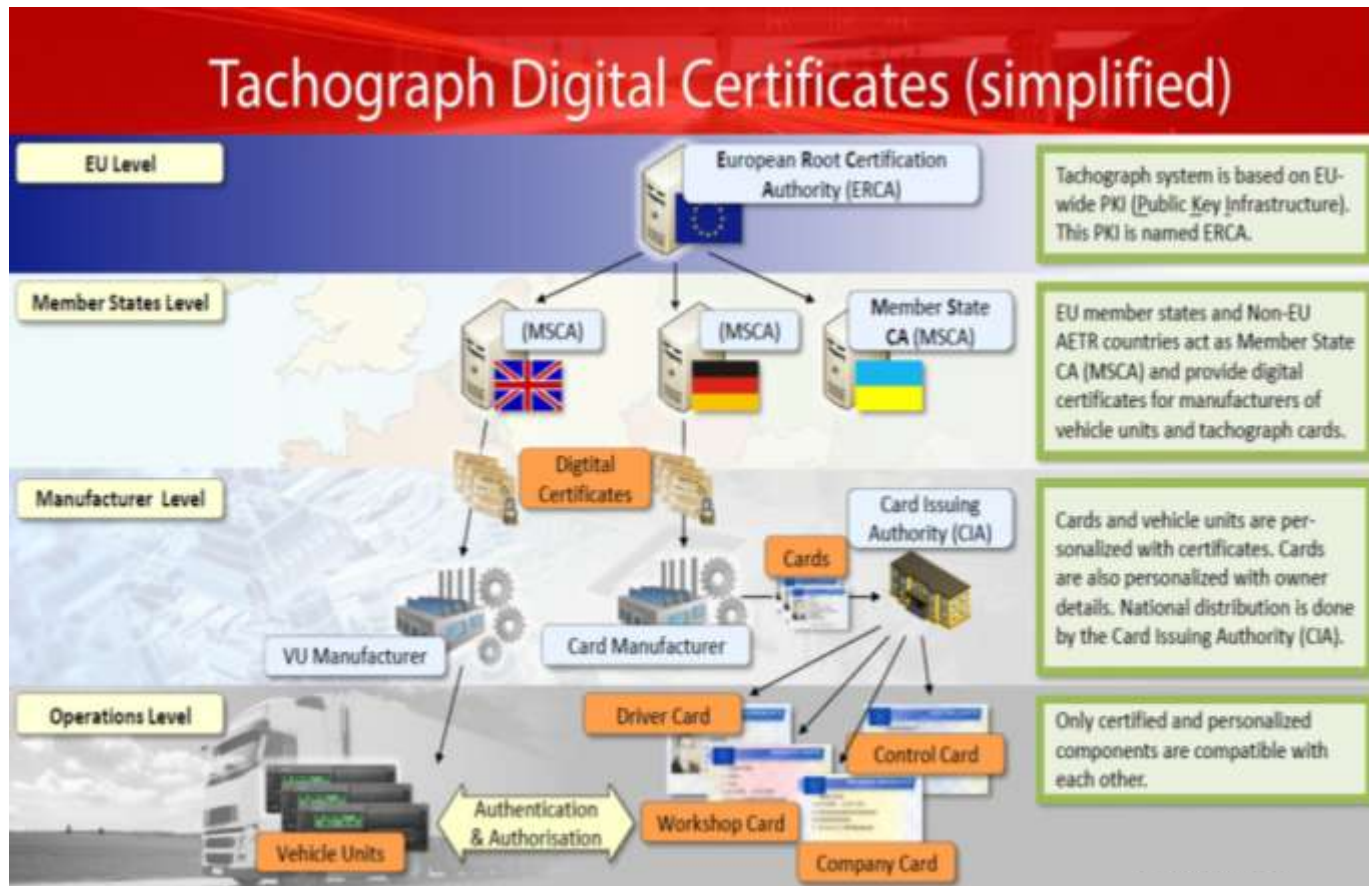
Tachograph Digital Certificates (simplified)

EU Level

European Root Certification Authority (ERCA)

Tachograph system is based on EU-wide PKI (Public Key Infrastructure). This PKI is named ERCA.

Member States Level

(MSCA)

(MSCA)

Member State CA (MSCA)

EU member states and Non-EU AETR countries act as Member State CA (MSCA) and provide digital certificates for manufacturers of vehicle units and tachograph cards.

Manufacturer Level

Digtital Certificates

Card Issuing Authority (CIA)

Cards

VU Manufacturer

Card Manufacturer

Cards and vehicle units are personalized with certificates. Cards are also personalized with owner details. National distribution is done by the Card Issuing Authority (CIA).

Operations Level

Driver Card

Control Card

Authentication & Authorisation

Workshop Card

Vehicle Units

Company Card

Only certified and personalized components are compatible with each other.